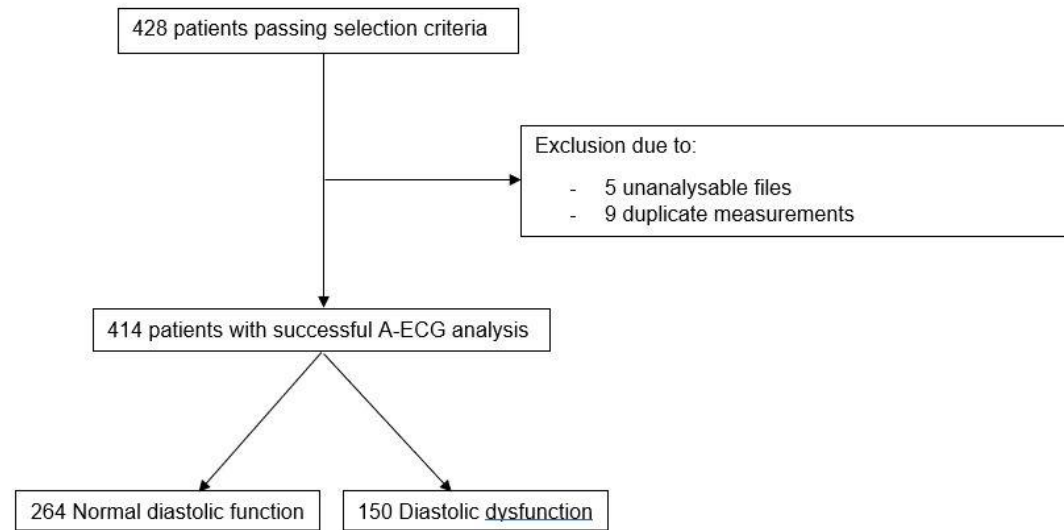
428 patients passing selection criteria

Exclusion due to:

- 5 unanalysable files
- 9 duplicate measurements

414 patients with successful A-ECG analysis

264 Normal diastolic function

150 Diastolic dysfunction